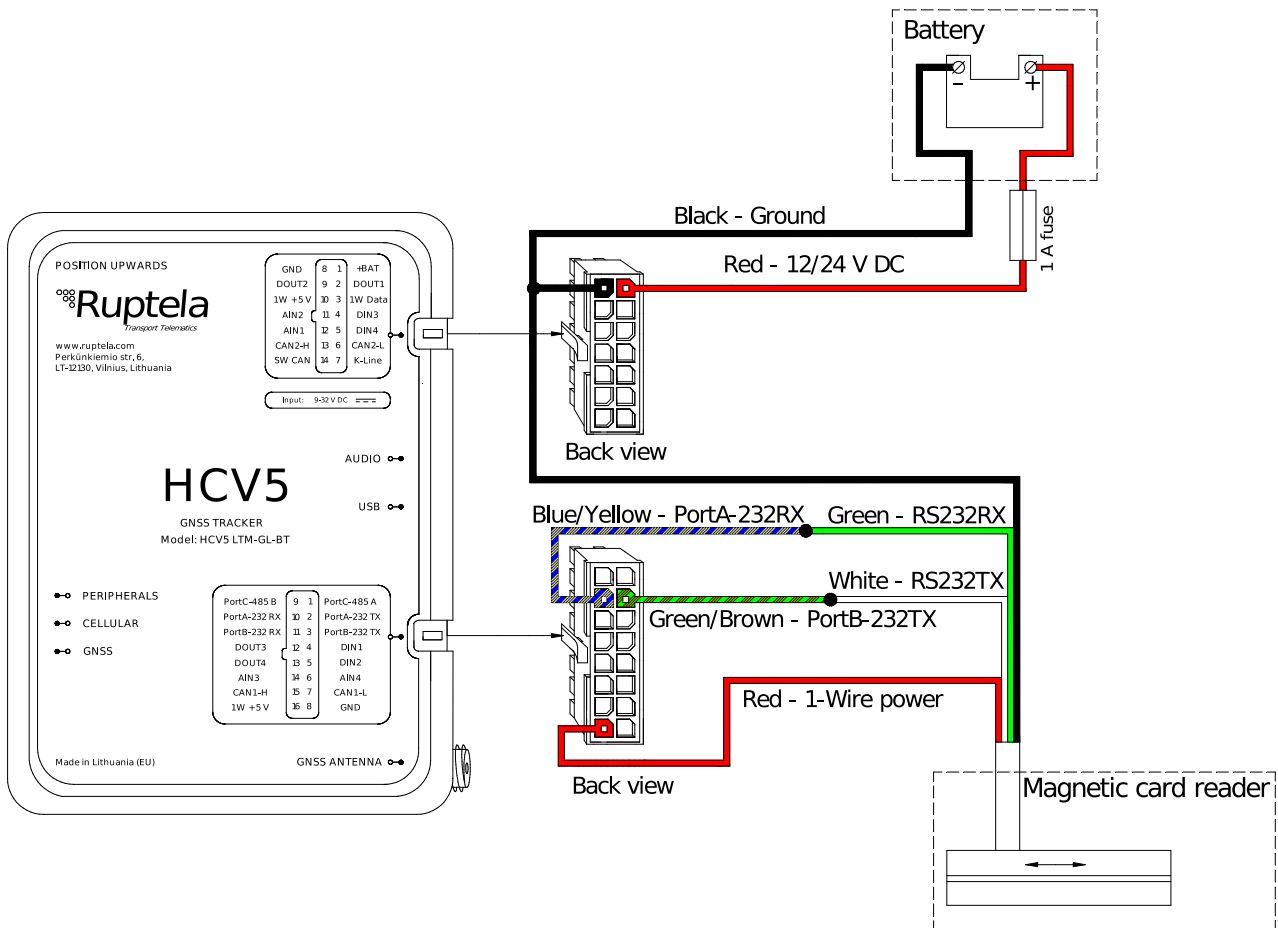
Battery

$-$ $+$

Black - Ground

Red - 12/24 V DC

1 A fuse

POSITION UPWARDS

Ruptela
Transport Telematics

www.ruptela.com
Perkūnkiemio str, 6,
LT-12130, Vilnius, Lithuania

| GND | 8 | 1 | +BAT |
|---|---|---|---|
| DOUT2 | 9 | 2 | DOUT1 |
| 1W +5 V | 10 | 3 | 1W Data |
| AIN2 | 11 | 4 | DIN3 |
| AIN1 | 12 | 5 | DIN4 |
| CAN2-H | 13 | 6 | CAN2-L |
| SW CAN | 14 | 7 | K-Line |

Input: 9-32 V DC

Back view

AUDIO

HCV5

USB

GNSS TRACKER
Model: HCV5 LTM-GL-BT

PERIPHERALS

CELLULAR

GNSS

| PortC-485 B | 9 | 1 | PortC-485 A |
|---|---|---|---|
| PortA-232 RX | 10 | 2 | PortA-232 TX |
| PortB-232 RX | 11 | 3 | PortB-232 TX |
| DOUT3 | 12 | 4 | DIN1 |
| DOUT4 | 13 | 5 | DIN2 |
| AIN3 | 14 | 6 | AIN4 |
| CAN1-H | 15 | 7 | CAN1-L |
| 1W +5 V | 16 | 8 | GND |

Made in Lithuania (EU)

GNSS ANTENNA

Blue/Yellow - PortA-232RX

Green - RS232RX

White - RS232TX

Green/Brown - PortB-232TX

Red - 1-Wire power

Back view

Magnetic card reader